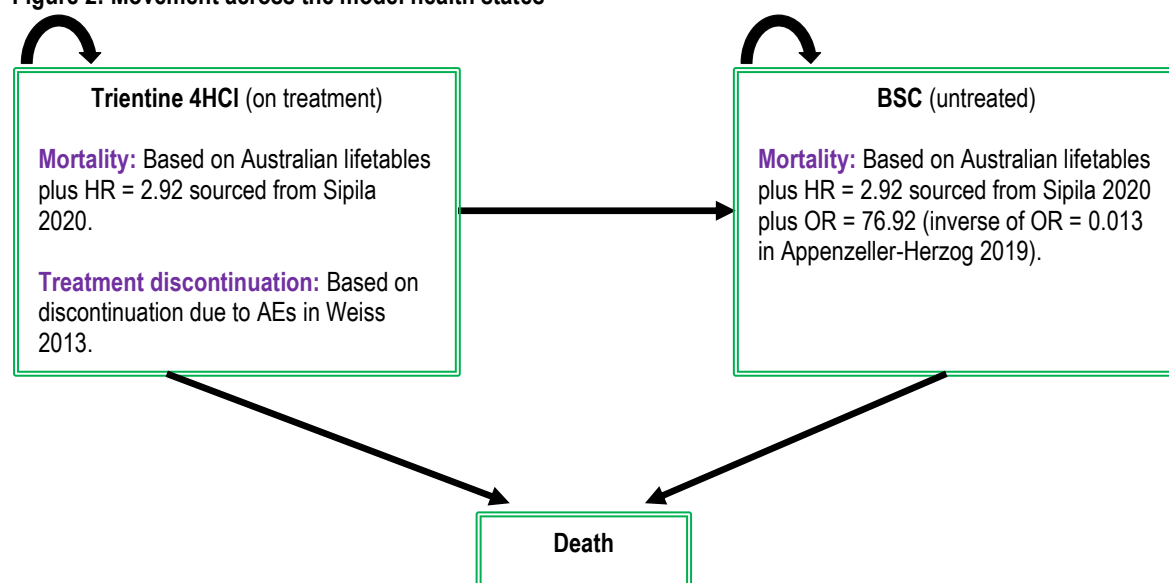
Figure 2: Movement across the model health states

**Trientine 4HCl** (on treatment)

**Mortality:** Based on Australian lifetables plus HR = 2.92 sourced from Sipila 2020.

**Treatment discontinuation:** Based on discontinuation due to AEs in Weiss 2013.

**BSC** (untreated)

**Mortality:** Based on Australian lifetables plus HR = 2.92 sourced from Sipila 2020 plus OR = 76.92 (inverse of OR = 0.013 in Appenzeller-Herzog 2019).

**Death**